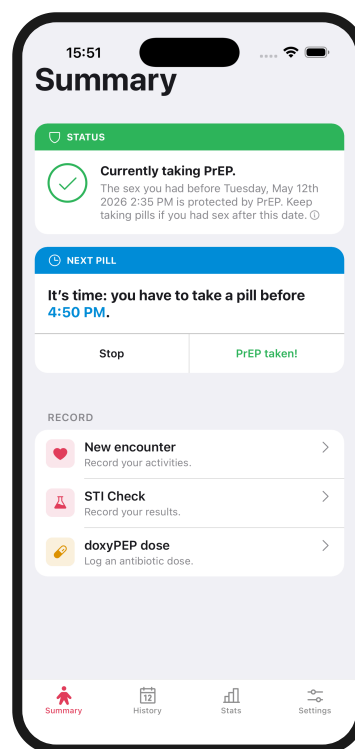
15:51

Summary

STATUS

Currently taking PrEP.
The sex you had before Tuesday, May 12th 2026 2:35 PM is protected by PrEP. Keep taking pills if you had sex after this date. ⓘ

NEXT PILL

It's time: you have to take a pill before 4:50 PM.

Stop

PrEP taken!

RECORD

New encounter
Record your activities.

STI Check
Record your results.

doxyPEP dose
Log an antibiotic dose.

Summary

12
History

Stats

Settings